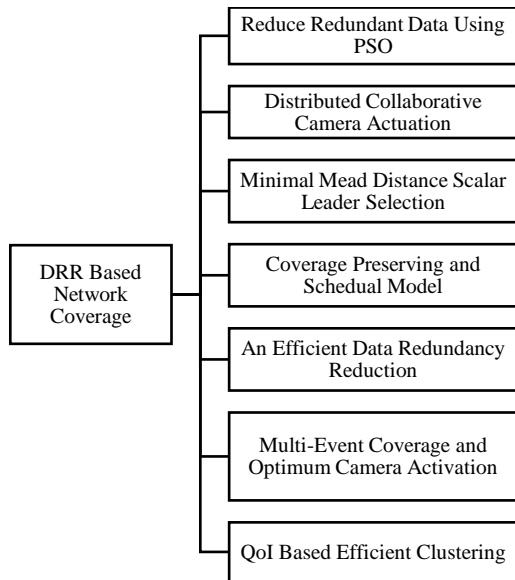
DRR Based Network Coverage

Reduce Redundant Data Using PSO

Distributed Collaborative Camera Actuation

Minimal Mead Distance Scalar Leader Selection

Coverage Preserving and Schedual Model

An Efficient Data Redundancy Reduction

Multi-Event Coverage and Optimum Camera Activation

QoI Based Efficient Clustering